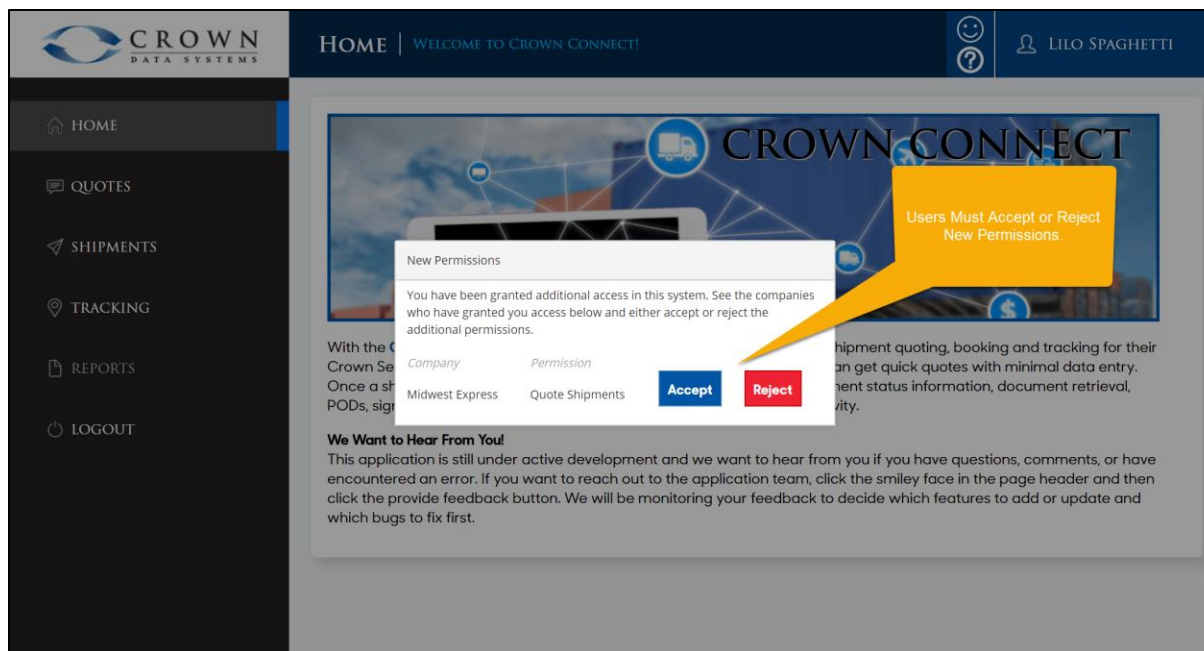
CROWN
DATA SYSTEMS

HOME | WELCOME TO CROWN CONNECT!

LILO SPAGHETTI

HOME
QUOTES
SHIPMENTS
TRACKING
REPORTS
LOGOUT

CROWN CONNECT

Users Must Accept or Reject New Permissions.

New Permissions

You have been granted additional access in this system. See the companies who have granted you access below and either accept or reject the additional permissions.

| Company | Permission | | |
|---|---|---|---|
| Midwest Express | Quote Shipments | Accept | Reject |

With the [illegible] hipment quoting, booking and tracking for their Crown Se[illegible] an get quick quotes with minimal data entry. Once a sh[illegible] ent status information, document retrieval, PODs, sig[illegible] vity.

We Want to Hear From You!
This application is still under active development and we want to hear from you if you have questions, comments, or have encountered an error. If you want to reach out to the application team, click the smiley face in the page header and then click the provide feedback button. We will be monitoring your feedback to decide which features to add or update and which bugs to fix first.